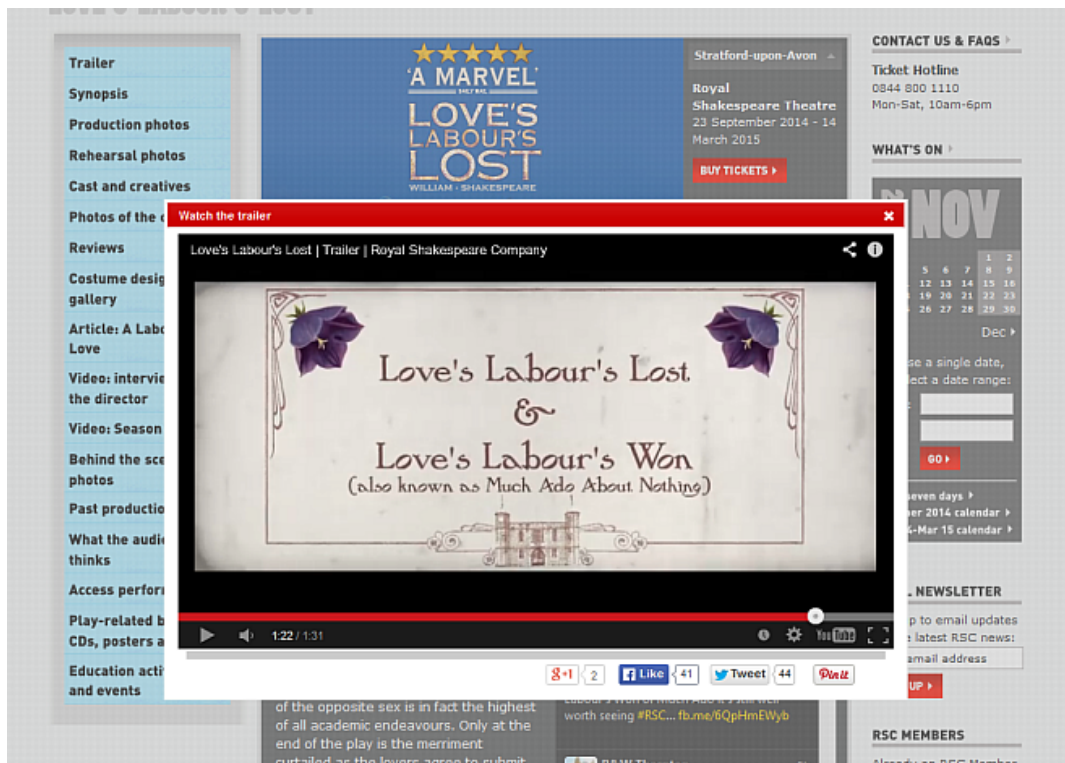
Trailer
Synopsis
Production photos
Rehearsal photos
Cast and creatives
Photos of the c
Reviews
Costume desig gallery
Article: A Labo Love
Video: intervie the director
Video: Season
Behind the sce photos
Past productio
What the audi thinks
Access perfor
Play-related b CDs, posters a
Education acti and events

★★★★★
'A MARVEL'
THE i PAPER
LOVE'S LABOUR'S LOST
WILLIAM · SHAKESPEARE

Stratford-upon-Avon
Royal Shakespeare Theatre
23 September 2014 - 14 March 2015
BUY TICKETS

CONTACT US & FAQS
Ticket Hotline
0844 800 1110
Mon-Sat, 10am-6pm

WHAT'S ON

NOV

1 2
5 6 7 8 9
12 13 14 15 16
19 20 21 22 23
26 27 28 29 30
Dec

se a single date, lect a date range:

GO

seven days
er 2014 calendar
4-Mar 15 calendar

L NEWSLETTER
p to email updates e latest RSC news:
email address
UP

RSC MEMBERS

Watch the trailer
Love's Labour's Lost | Trailer | Royal Shakespeare Company

Love's Labour's Lost
&
Love's Labour's Won
(also known as Much Ado About Nothing)

1:22 / 1:31

g+1 2
Like 41
Tweet 44
Pin it

of the opposite sex is in fact the highest of all academic endeavours. Only at the end of the play is the merriment curtailed as the lovers agree to submit

worth seeing #RSC... fb.me/6QpHmEWyb